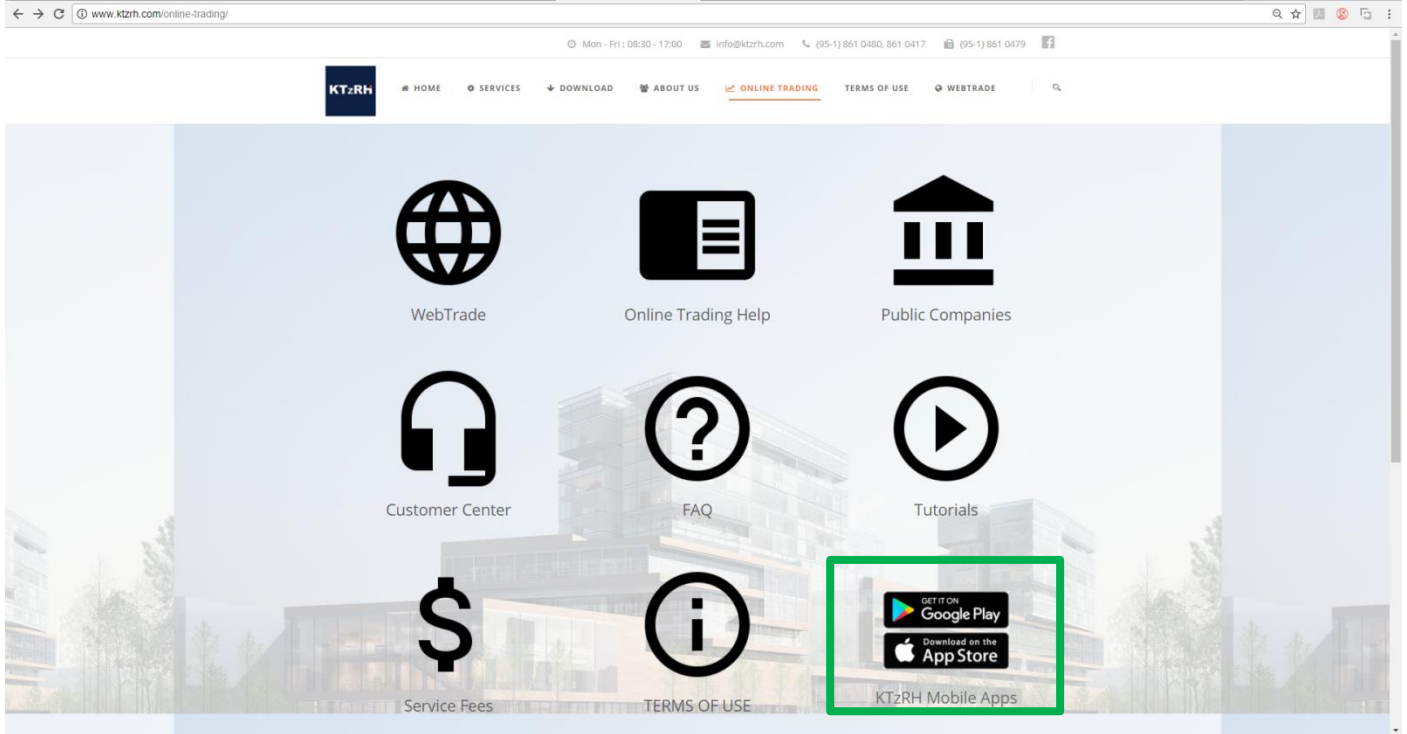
www.ktzrh.com/online-trading/

Mon - Fri : 08:30 - 17:00 info@ktzrh.com (95-1) 861 0480, 861 0417 (95-1) 861 0479

KTzRH

HOME SERVICES DOWNLOAD ABOUT US ONLINE TRADING TERMS OF USE WEBTRADE

WebTrade

Online Trading Help

Public Companies

Customer Center

FAQ

Tutorials

Service Fees

TERMS OF USE

GET IT ON Google Play

Download on the App Store

KTzRH Mobile Apps